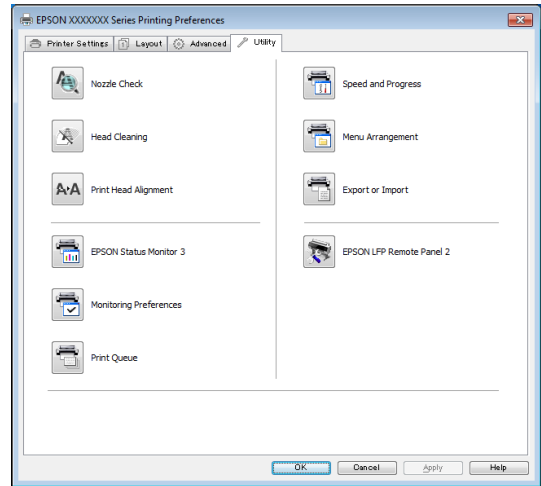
EPSON XXXXXXX Series Printing Preferences

Printer Settings | Layout | Advanced | Utility

Nozzle Check

Head Cleaning

Print Head Alignment

EPSON Status Monitor 3

Monitoring Preferences

Print Queue

Speed and Progress

Menu Arrangement

Export or Import

EPSON LFP Remote Panel 2

OK | Cancel | Apply | Help